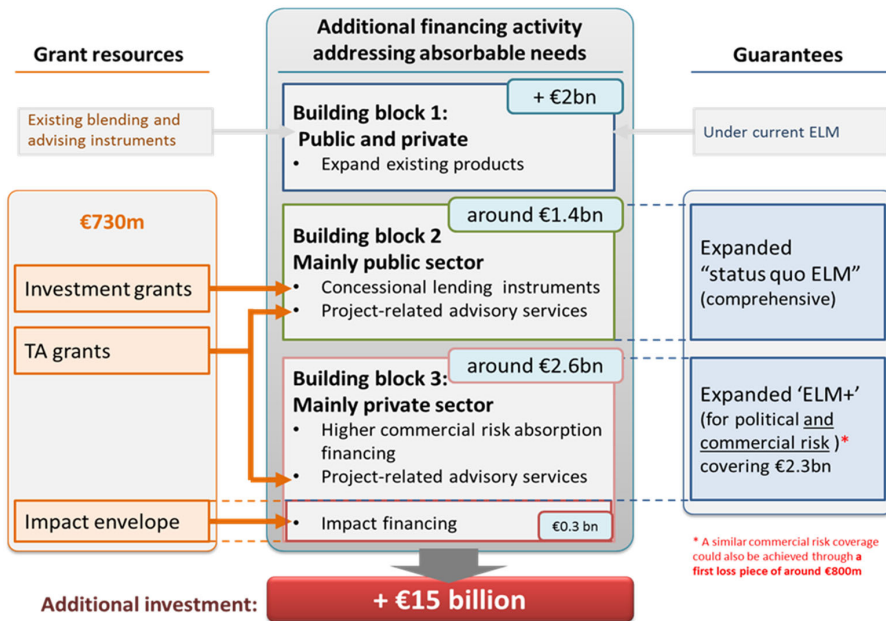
Grant resources

Additional financing activity addressing absorbable needs

Guarantees

Existing blending and advising instruments

+ €2bn

Building block 1: Public and private

- Expand existing products

Under current ELM

€730m

around €1.4bn

Building block 2 Mainly public sector

- Concessional lending instruments
- Project-related advisory services

Expanded "status quo ELM" (comprehensive)

Investment grants

TA grants

around €2.6bn

Building block 3: Mainly private sector

- Higher commercial risk absorption financing
- Project-related advisory services

Expanded 'ELM+' (for political and commercial risk )* covering €2.3bn

Impact envelope

- Impact financing

€0.3 bn

* A similar commercial risk coverage could also be achieved through a first loss piece of around €800m

Additional investment:

+ €15 billion